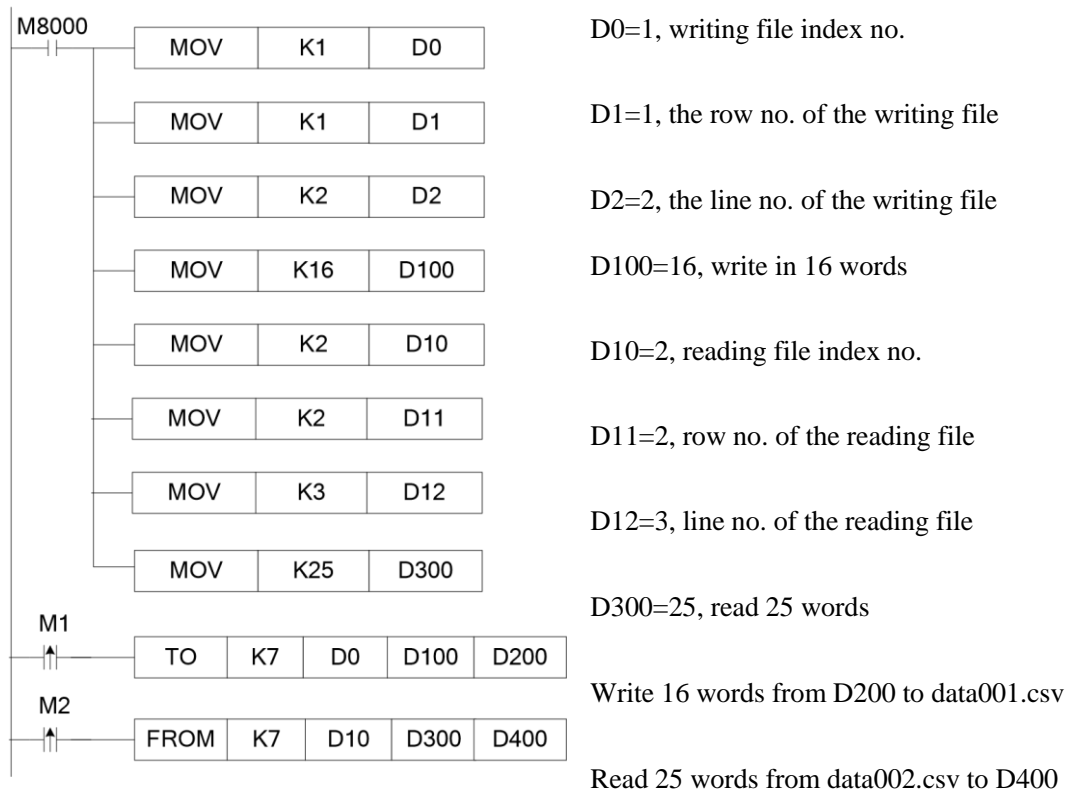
M8000

| MOV | K1 | D0 |
|---|---|---|

D0=1, writing file index no.

| MOV | K1 | D1 |
|---|---|---|

D1=1, the row no. of the writing file

| MOV | K2 | D2 |
|---|---|---|

D2=2, the line no. of the writing file

| MOV | K16 | D100 |
|---|---|---|

D100=16, write in 16 words

| MOV | K2 | D10 |
|---|---|---|

D10=2, reading file index no.

| MOV | K2 | D11 |
|---|---|---|

D11=2, row no. of the reading file

| MOV | K3 | D12 |
|---|---|---|

D12=3, line no. of the reading file

| MOV | K25 | D300 |
|---|---|---|

M1

D300=25, read 25 words

| TO | K7 | D0 | D100 | D200 |
|---|---|---|---|---|

M2

Write 16 words from D200 to data001.csv

| FROM | K7 | D10 | D300 | D400 |
|---|---|---|---|---|

Read 25 words from data002.csv to D400